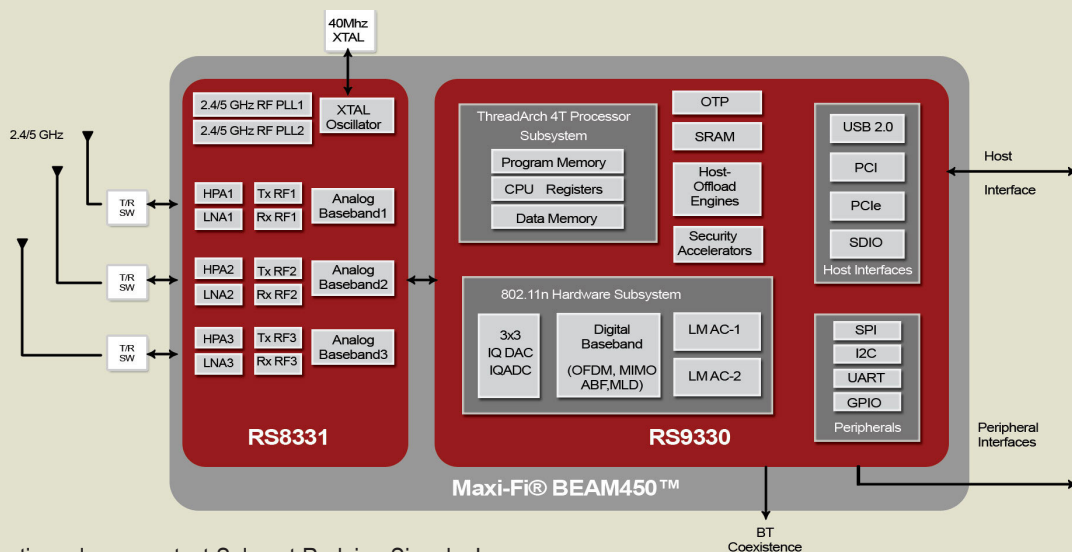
40Mhz XTAL

2.4/5 GHz

T/R SW

T/R SW

T/R SW

2.4/5 GHz RF PLL1

2.4/5 GHz RF PLL2

XTAL Oscillator

HPA1

LNA1

Tx RF1

Rx RF1

Analog Baseband1

HPA2

LNA2

Tx RF2

Rx RF2

Analog Baseband2

HPA3

LNA3

Tx RF3

Rx RF3

Analog Baseband3

RS8331

ThreadArch 4T Processor Subsystem

Program Memory

CPU Registers

Data Memory

OTP

SRAM

Host-Offload Engines

Security Accelerators

USB 2.0

PCI

PCIe

SDIO

Host Interfaces

Host

Interface

802.11n Hardware Subsystem

3x3 IQ DAC IQADC

Digital Baseband (OFDM, MIMO ABF,MLD)

LM AC-1

LM AC-2

SPI

I2C

UART

GPIO

Peripherals

Peripheral Interfaces

RS9330

Maxi-Fi® BEAM450™

BT Coexistence

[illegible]